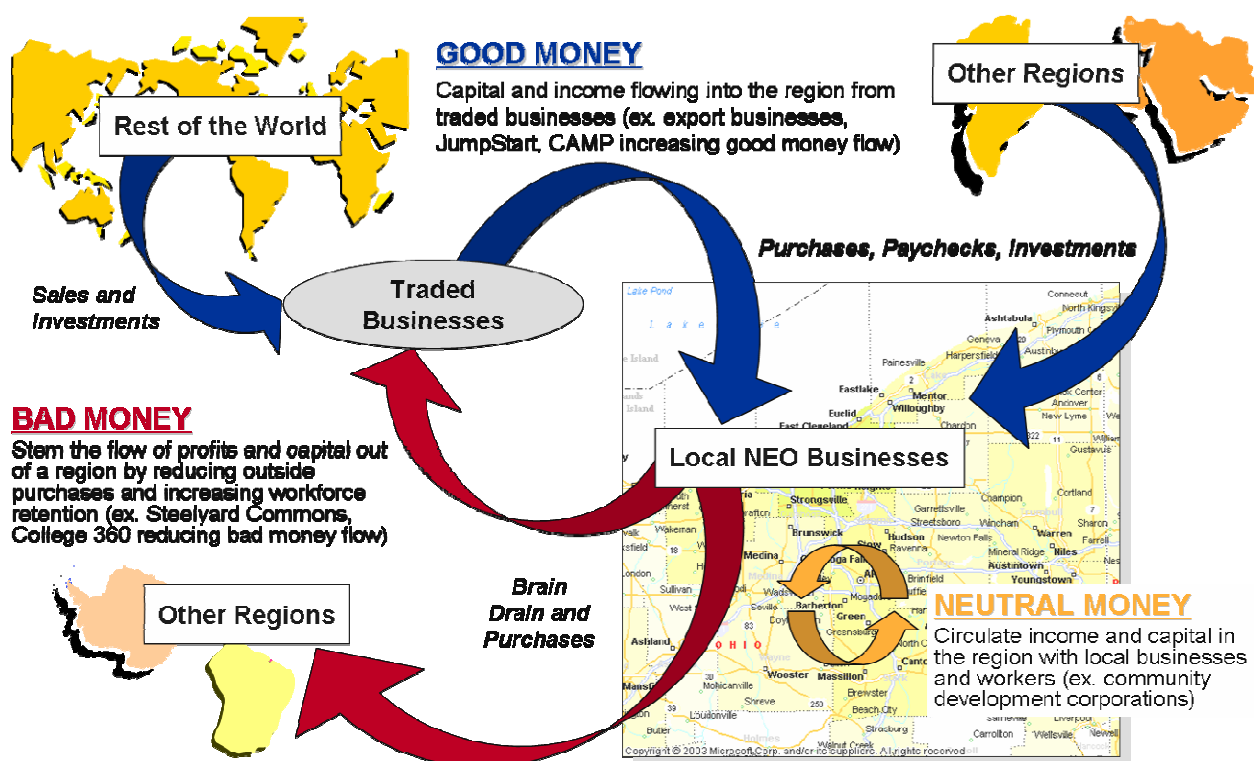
GOOD MONEY
Capital and income flowing into the region from traded businesses (ex. export businesses, JumpStart, CAMP increasing good money flow)

Rest of the World

Other Regions

Purchases, Paychecks, Investments

Sales and Investments

Traded Businesses

BAD MONEY
Stem the flow of profits and capital out of a region by reducing outside purchases and increasing workforce retention (ex. Steelyard Commons, College 360 reducing bad money flow)

Local NEO Businesses

Other Regions

Brain Drain and Purchases

NEUTRAL MONEY
Circulate income and capital in the region with local businesses and workers (ex. community development corporations)

Lake Erie
Ashtabula
Geneva
Painesville
Eastlake
Mentor
Willoughby
Euclid
East Cleveland
Chardon
Strongsville
Garrettsville
Streetsboro
Warren
Niles
Brunswick
Hudson
Ravenna
Austintown
Youngstown
Medina
Barberton
Canton
Massillon
Wooster
Ashland
OHIO
Loudonville
Brewster
Cortland
Sharon
Champion
Conneaut
Copyright © 2003 Microsoft Corp. and/or its suppliers. All rights reserved.